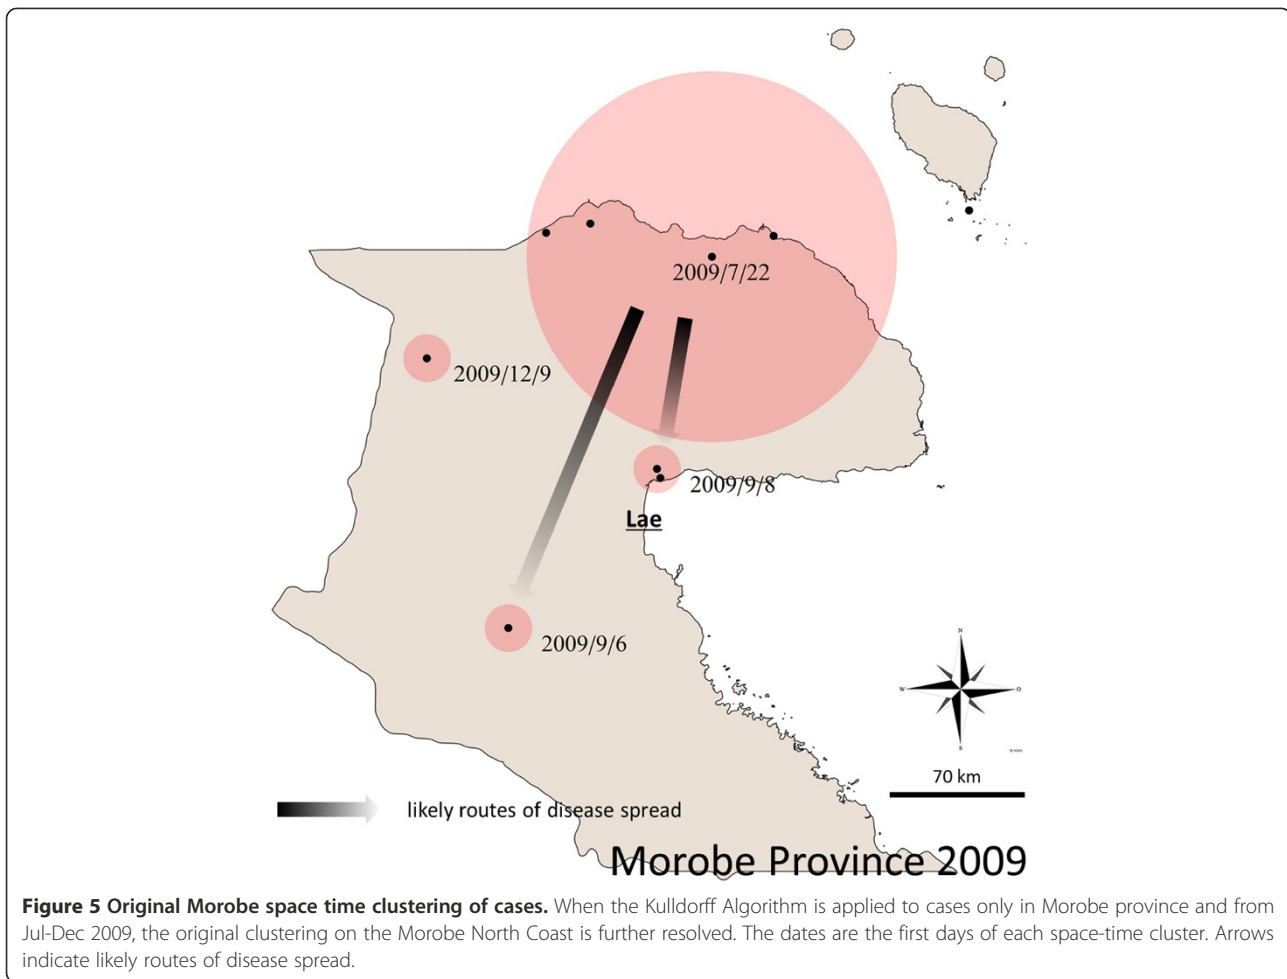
2009/7/22

2009/12/9

2009/9/8

Lae

2009/9/6

N

W

O

S

70 km

likely routes of disease spread

Morobe Province 2009

**Figure 5 Original Morobe space time clustering of cases.** When the Kulldorff Algorithm is applied to cases only in Morobe province and from Jul-Dec 2009, the original clustering on the Morobe North Coast is further resolved. The dates are the first days of each space-time cluster. Arrows indicate likely routes of disease spread.